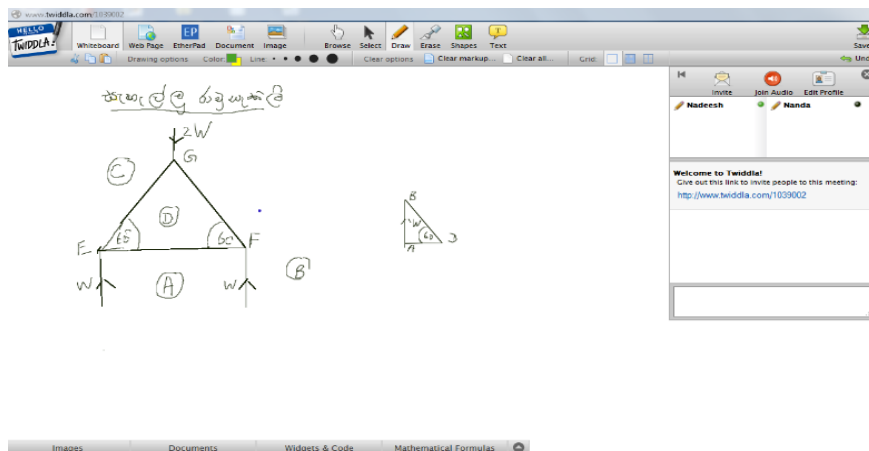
www.twiddla.com/1039002

HELLO TWIDDLA

Whiteboard Web Page EtherPad Document Image Browse Select Draw Erase Shapes Text Save

Drawing options Color: Line: Clear options Clear markup... Clear all... Grid: Undo

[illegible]

2W

G

C

D

E 60 60 F

W A W B

B

W

60 3

A

Invite Join Audio Edit Profile

Nadeesh Nanda

Welcome to Twiddla!
Give out this link to invite people to this meeting:
http://www.twiddla.com/1039002

Images Documents Widgets & Code Mathematical Formulas